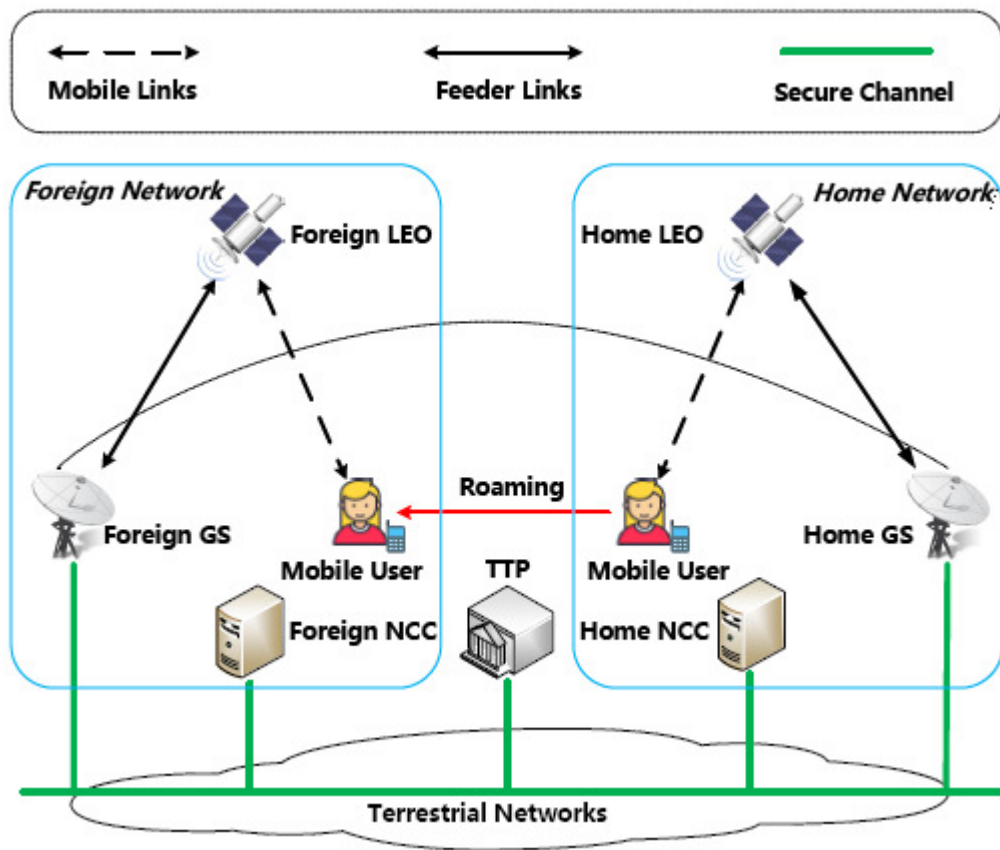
Mobile Links

Feeder Links

Secure Channel

Foreign Network

Foreign LEO

Home Network

Home LEO

Roaming

Foreign GS

Mobile User

TTP

Mobile User

Home GS

Foreign NCC

Home NCC

Terrestrial Networks